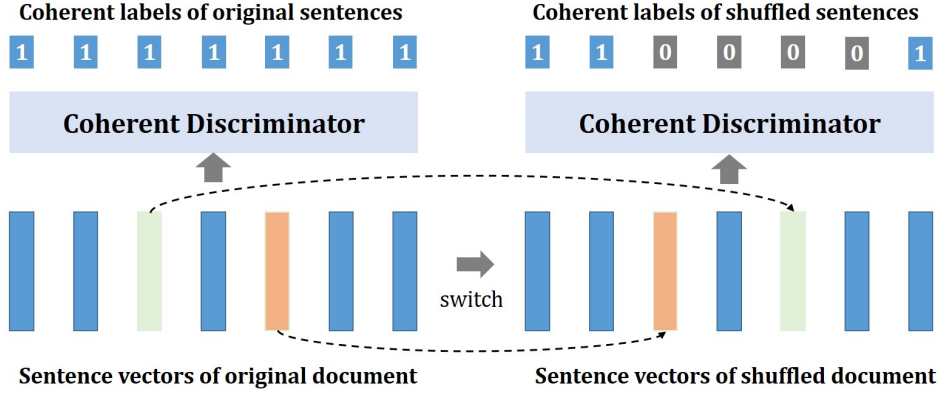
Coherent labels of original sentences

1 1 1 1 1 1 1

Coherent Discriminator

Coherent labels of shuffled sentences

1 1 0 0 0 0 1

Coherent Discriminator

switch

Sentence vectors of original document

Sentence vectors of shuffled document